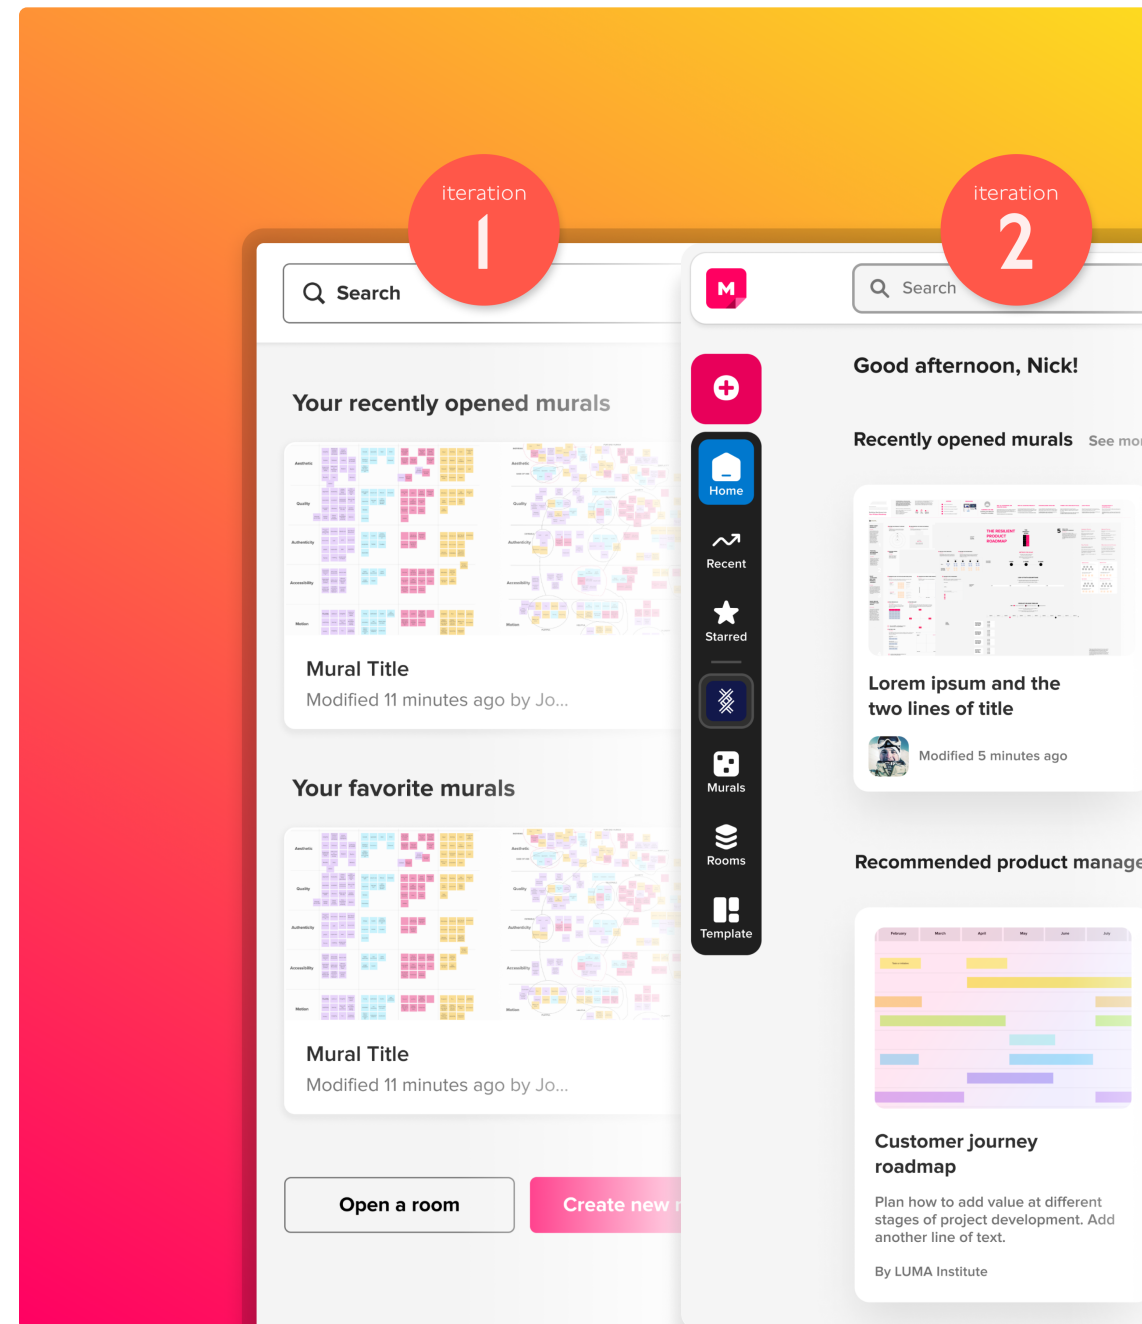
iteration
1

iteration
2

Search

Your recently opened murals

Mural Title
Modified 11 minutes ago by Jo...

Your favorite murals

Mural Title
Modified 11 minutes ago by Jo...

Open a room

Create new r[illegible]

M

Search

Home
Recent
Starred
Murals
Rooms
Template

Good afternoon, Nick!

Recently opened murals
See mo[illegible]

Lorem ipsum and the two lines of title

Modified 5 minutes ago

Recommended product manage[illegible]

Customer journey roadmap

Plan how to add value at different stages of project development. Add another line of text.

By LUMA Institute